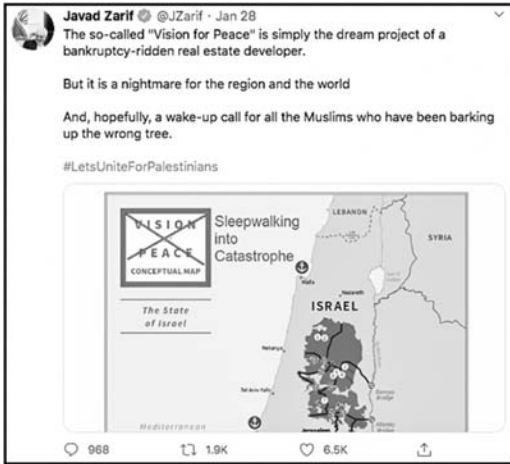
Javad Zarif @JZarif · Jan 28

The so-called "Vision for Peace" is simply the dream project of a bankruptcy-ridden real estate developer.

But it is a nightmare for the region and the world

And, hopefully, a wake-up call for all the Muslims who have been barking up the wrong tree.

#LetsUniteForPalestinians

VISION PEACE CONCEPTUAL MAP

Sleepwalking into Catastrophe

LEBANON

SYRIA

Haifa

ISRAEL

The State of Israel

Netanya

Tel Aviv-Yafo

Mediterranean

Jerusalem

968 1.9K 6.5K